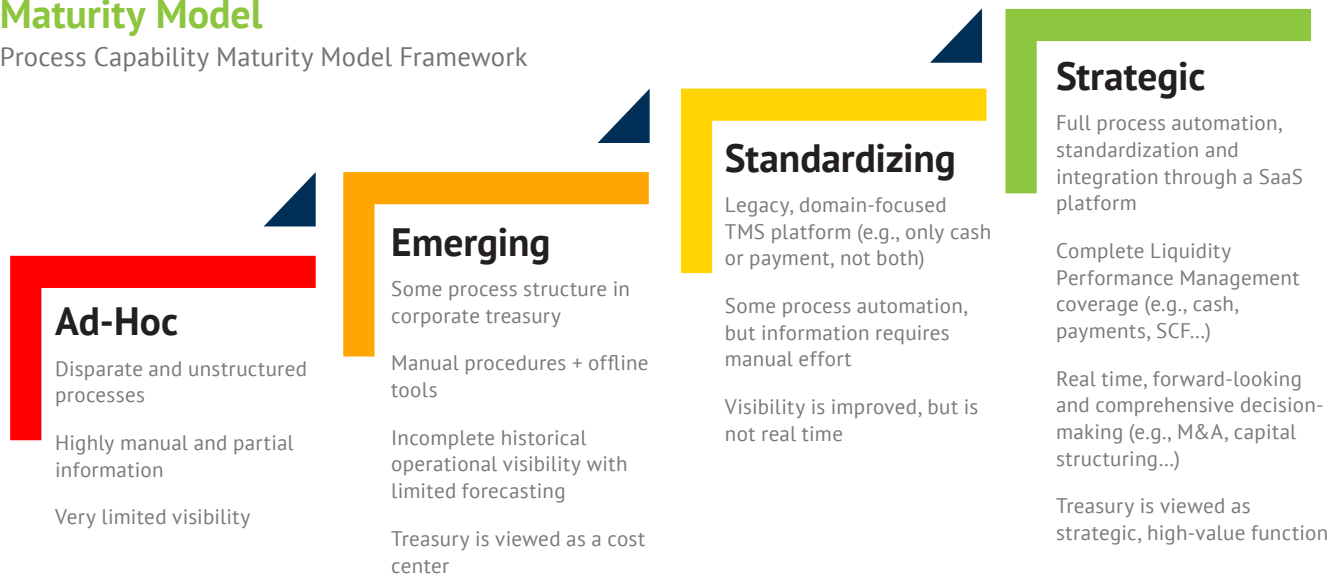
Maturity Model

Process Capability Maturity Model Framework

Ad-Hoc

Disparate and unstructured processes

Highly manual and partial information

Very limited visibility

Emerging

Some process structure in corporate treasury

Manual procedures + offline tools

Incomplete historical operational visibility with limited forecasting

Treasury is viewed as a cost center

Standardizing

Legacy, domain-focused TMS platform (e.g., only cash or payment, not both)

Some process automation, but information requires manual effort

Visibility is improved, but is not real time

Strategic

Full process automation, standardization and integration through a SaaS platform

Complete Liquidity Performance Management coverage (e.g., cash, payments, SCF...)

Real time, forward-looking and comprehensive decision-making (e.g., M&A, capital structuring...)

Treasury is viewed as strategic, high-value function